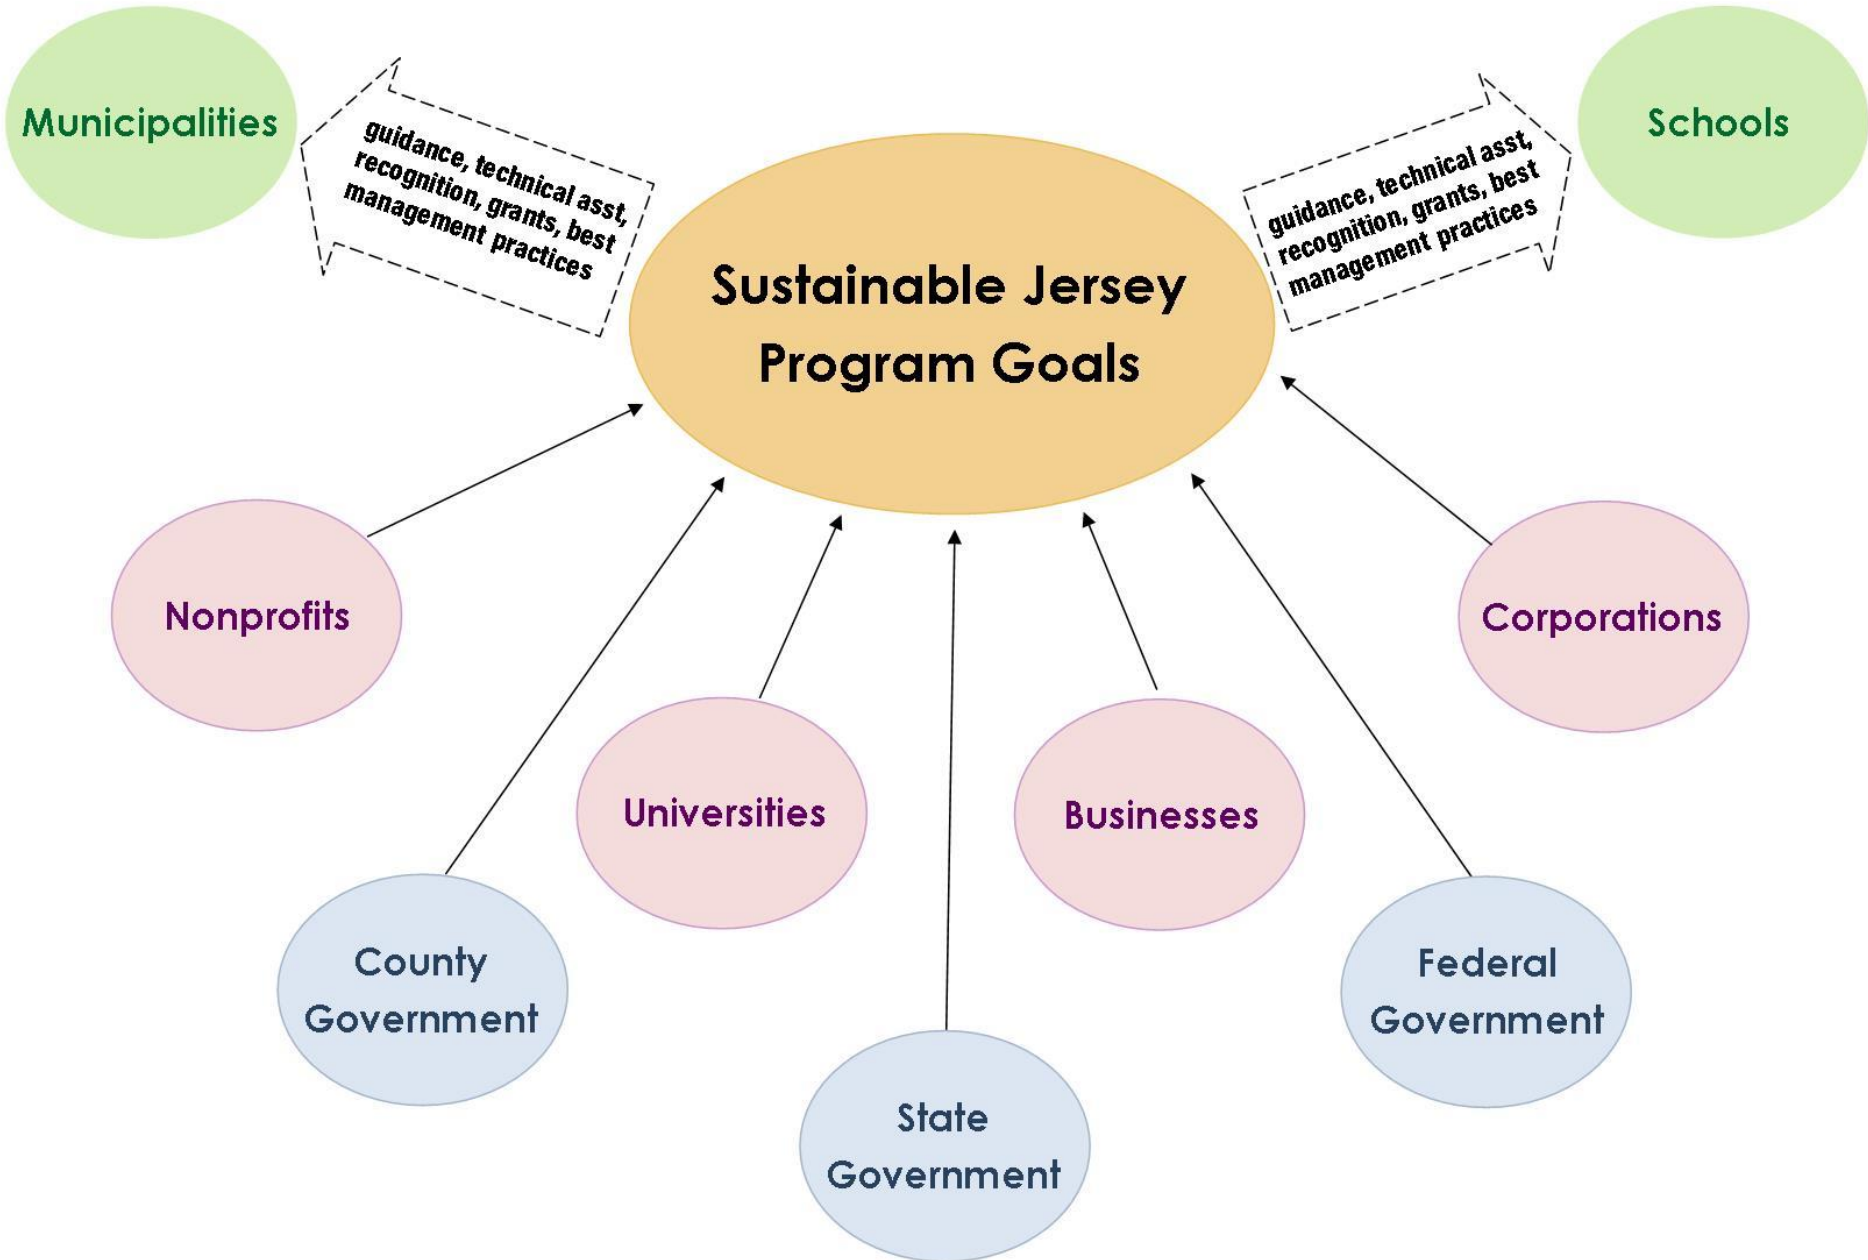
Municipalities

guidance, technical asst, recognition, grants, best management practices

Sustainable Jersey Program Goals

guidance, technical asst, recognition, grants, best management practices

Schools

Nonprofits

Corporations

Universities

Businesses

County Government

State Government

Federal Government